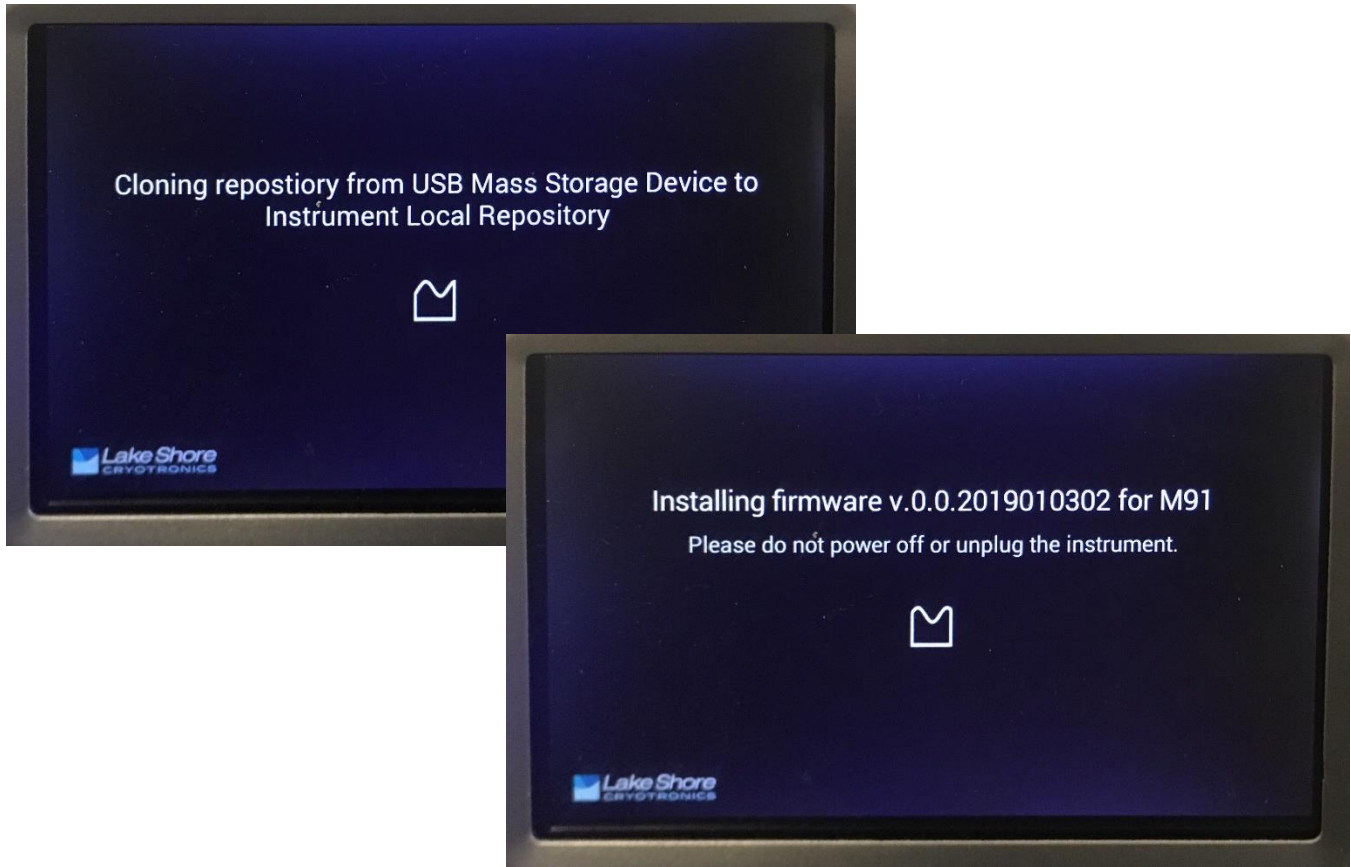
Cloning repostiory from USB Mass Storage Device to Instrument Local Repository

Lake Shore
CRYOTRONICS

Installing firmware v.0.0.2019010302 for M91
Please do not power off or unplug the instrument.

Lake Shore
CRYOTRONICS